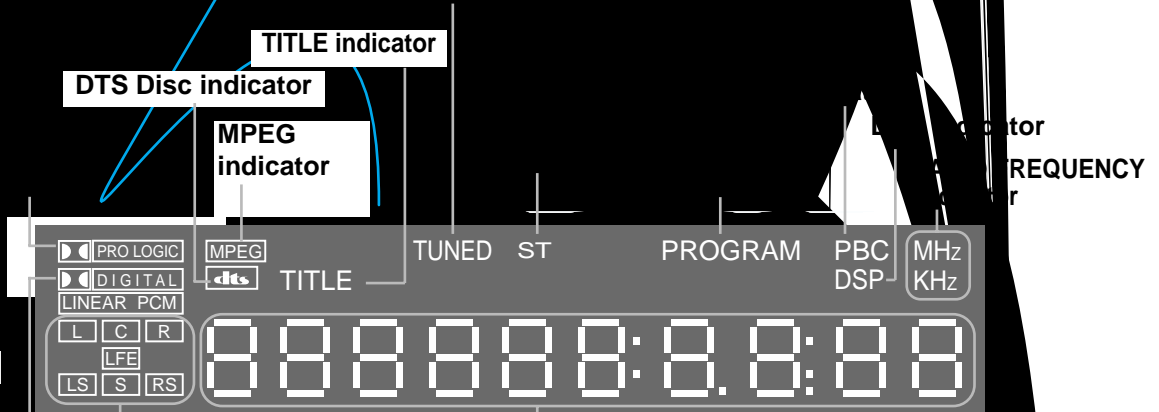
TITLE indicator

DTS Disc indicator

MPEG indicator

D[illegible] indicator

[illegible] FREQUENCY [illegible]r

PRO LOGIC

DIGITAL

LINEAR PCM

MPEG

dts

TITLE

TUNED

ST

PROGRAM

PBC

DSP

MHz

KHz

L C R

LFE

LS S RS

888888:8.8:88